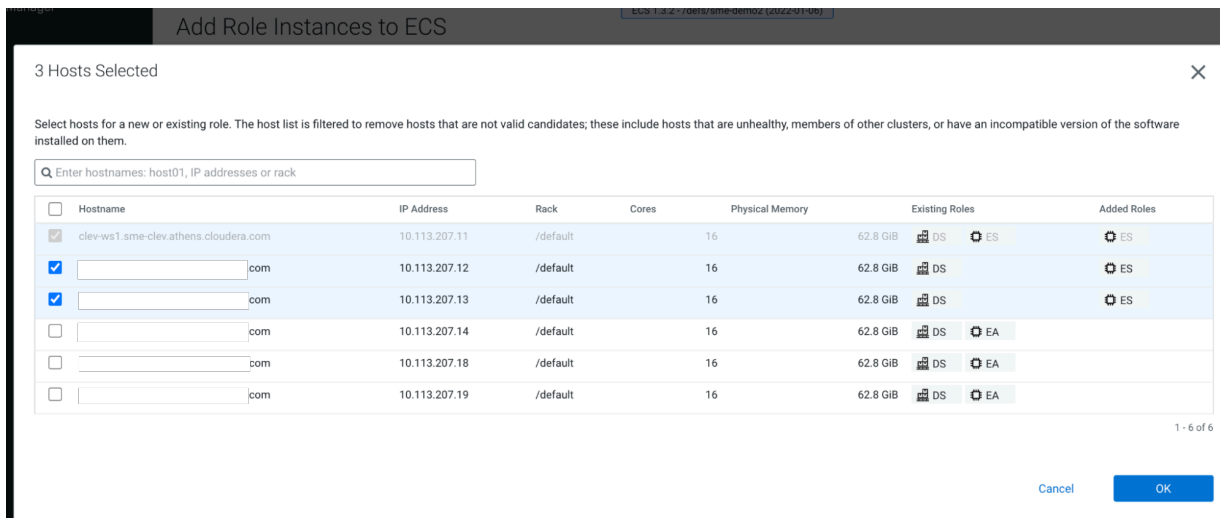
Add Role Instances to ECS

ECS 1.3.2 - /defs/sme-demo2 (2022-01-06)

3 Hosts Selected

Select hosts for a new or existing role. The host list is filtered to remove hosts that are not valid candidates; these include hosts that are unhealthy, members of other clusters, or have an incompatible version of the software installed on them.

Enter hostnames: host01, IP addresses or rack

| Hostname | IP Address | Rack | Cores | Physical Memory | Existing Roles | Added Roles |
|---|---|---|---|---|---|---|
| clev-ws1.sme-clev.athens.cloudera.com | 10.113.207.11 | /default | 16 | 62.8 GiB | DS ES | ES |
| com | 10.113.207.12 | /default | 16 | 62.8 GiB | DS | ES |
| com | 10.113.207.13 | /default | 16 | 62.8 GiB | DS | ES |
| com | 10.113.207.14 | /default | 16 | 62.8 GiB | DS EA | |
| com | 10.113.207.18 | /default | 16 | 62.8 GiB | DS EA | |
| com | 10.113.207.19 | /default | 16 | 62.8 GiB | DS EA | |

1 - 6 of 6

Cancel OK